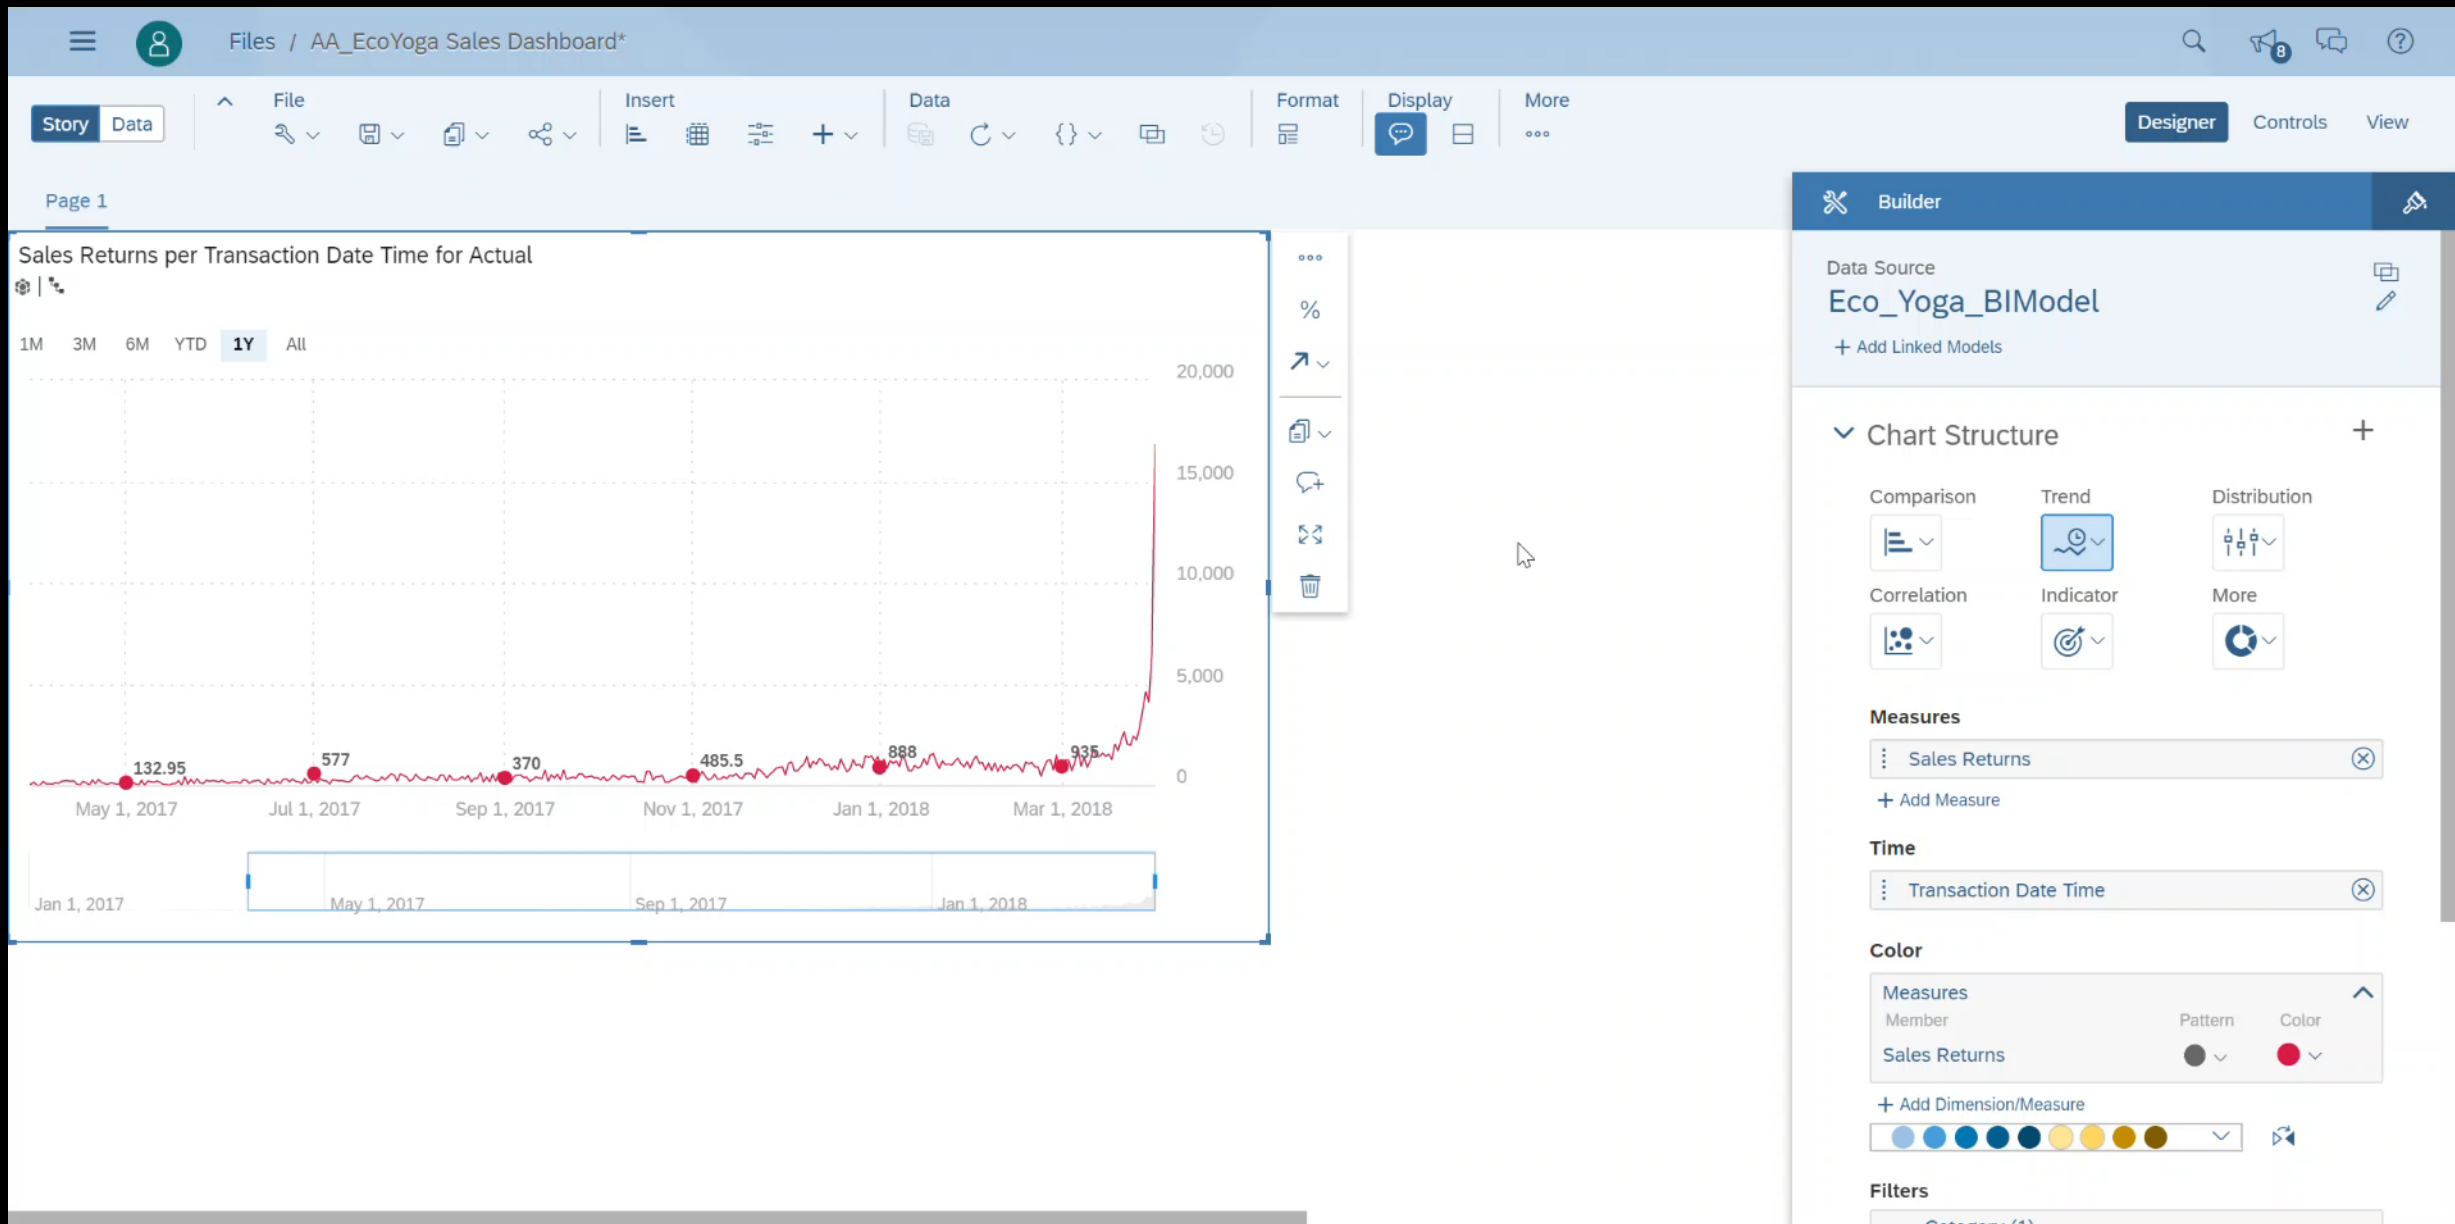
Files / AA_EcoYoga Sales Dashboard*

8

Story Data

File

Insert

Data

Format

Display

More

Designer Controls View

Page 1

Sales Returns per Transaction Date Time for Actual

1M 3M 6M YTD 1Y All

20,000
15,000
10,000
5,000
0

132.95
577
370
485.5
888
935

May 1, 2017 Jul 1, 2017 Sep 1, 2017 Nov 1, 2017 Jan 1, 2018 Mar 1, 2018

Jan 1, 2017 May 1, 2017 Sep 1, 2017 Jan 1, 2018

%

Builder

Data Source
Eco_Yoga_BIModel
+ Add Linked Models

Chart Structure

Comparison
Trend
Distribution
Correlation
Indicator
More

Measures
Sales Returns
+ Add Measure

Time
Transaction Date Time

Color
Measures
Member Pattern Color
Sales Returns
+ Add Dimension/Measure

Filters